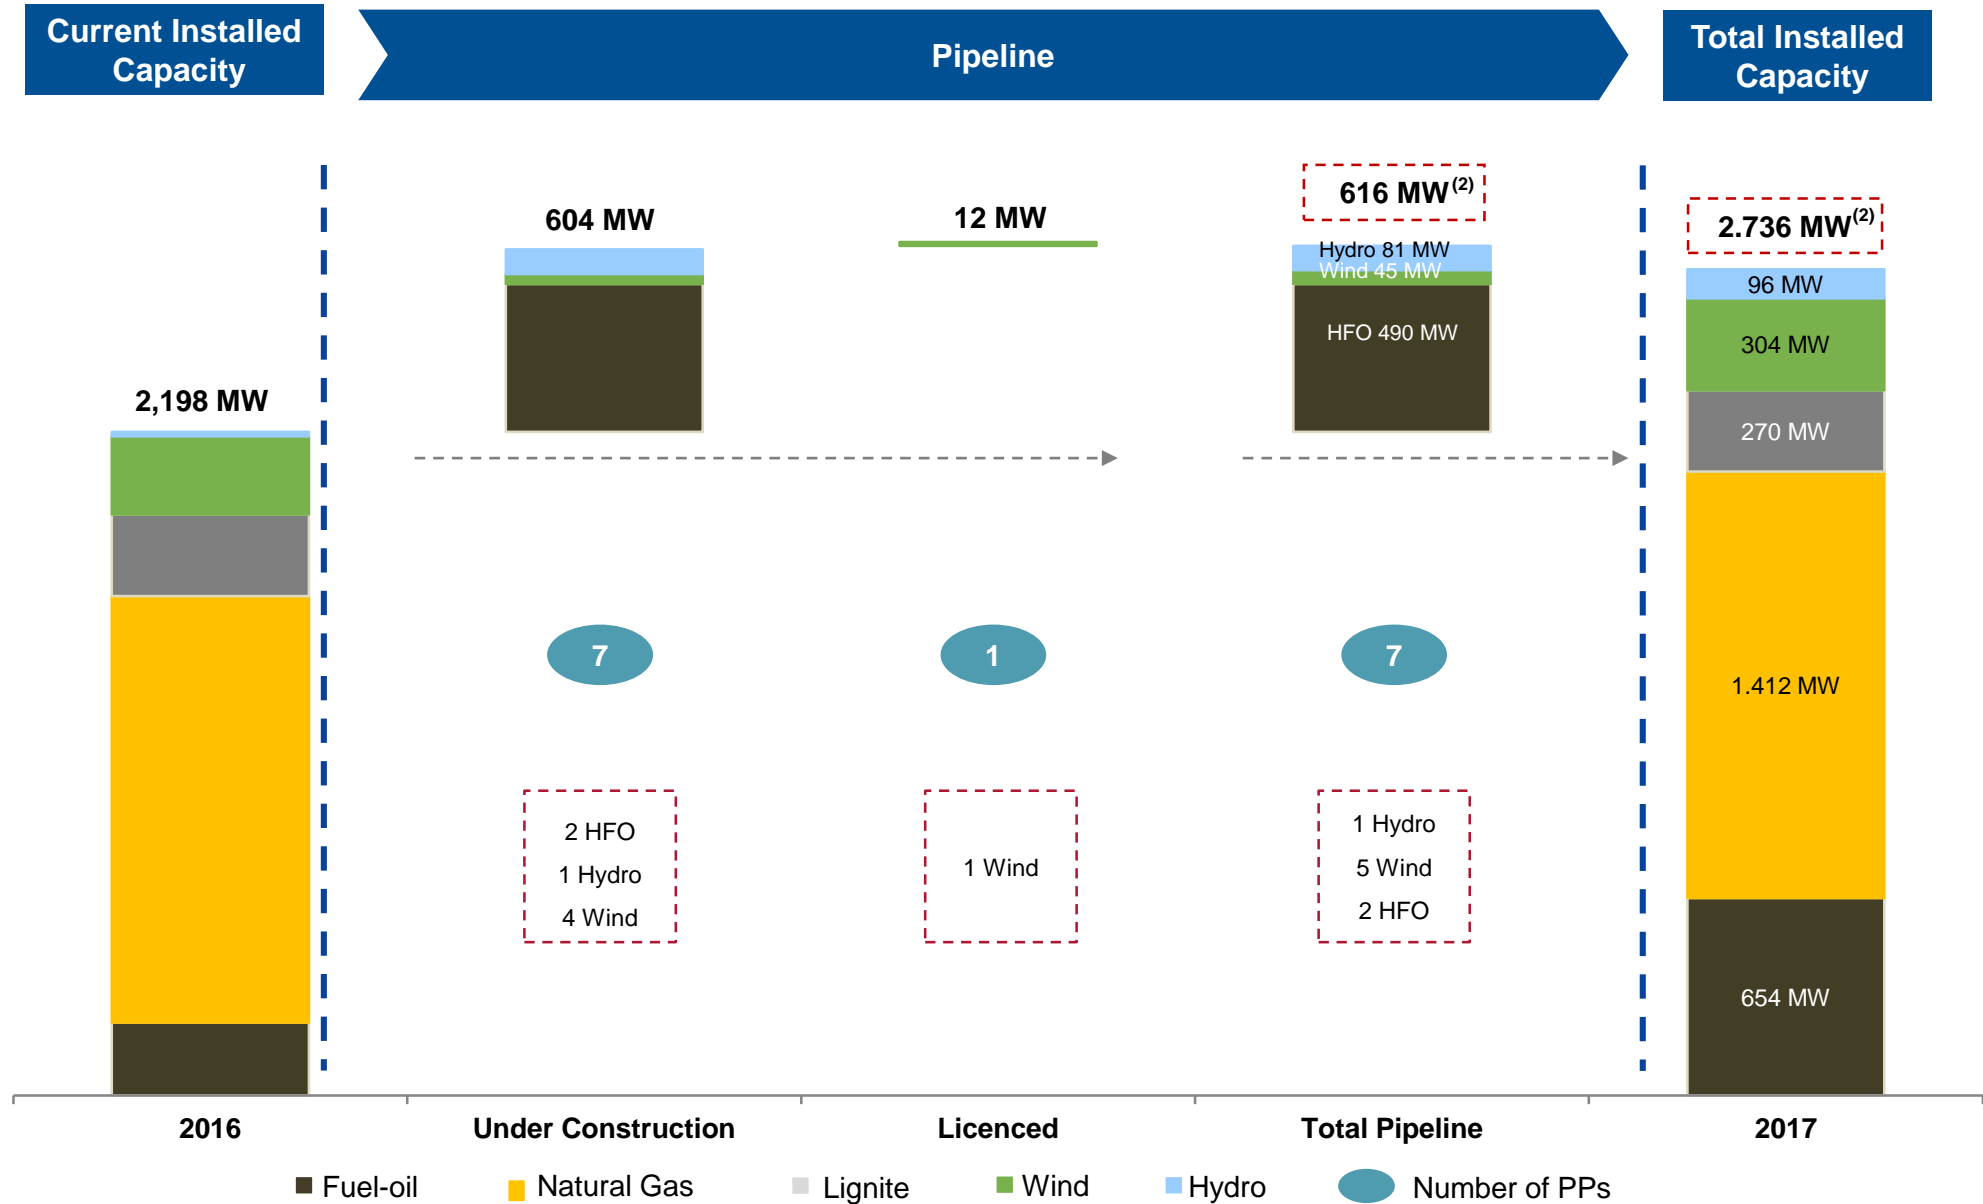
Current Installed Capacity

Pipeline

Total Installed Capacity

2,198 MW

604 MW

12 MW

616 MW$^{(2)}$

Hydro 81 MW
Wind 45 MW
HFO 490 MW

2.736 MW$^{(2)}$

96 MW
304 MW
270 MW
1.412 MW
654 MW

7

1

7

2 HFO
1 Hydro
4 Wind

1 Wind

1 Hydro
5 Wind
2 HFO

2016 | Under Construction | Licenced | Total Pipeline | 2017

Fuel-oil  Natural Gas  Lignite  Wind  Hydro  Number of PPs